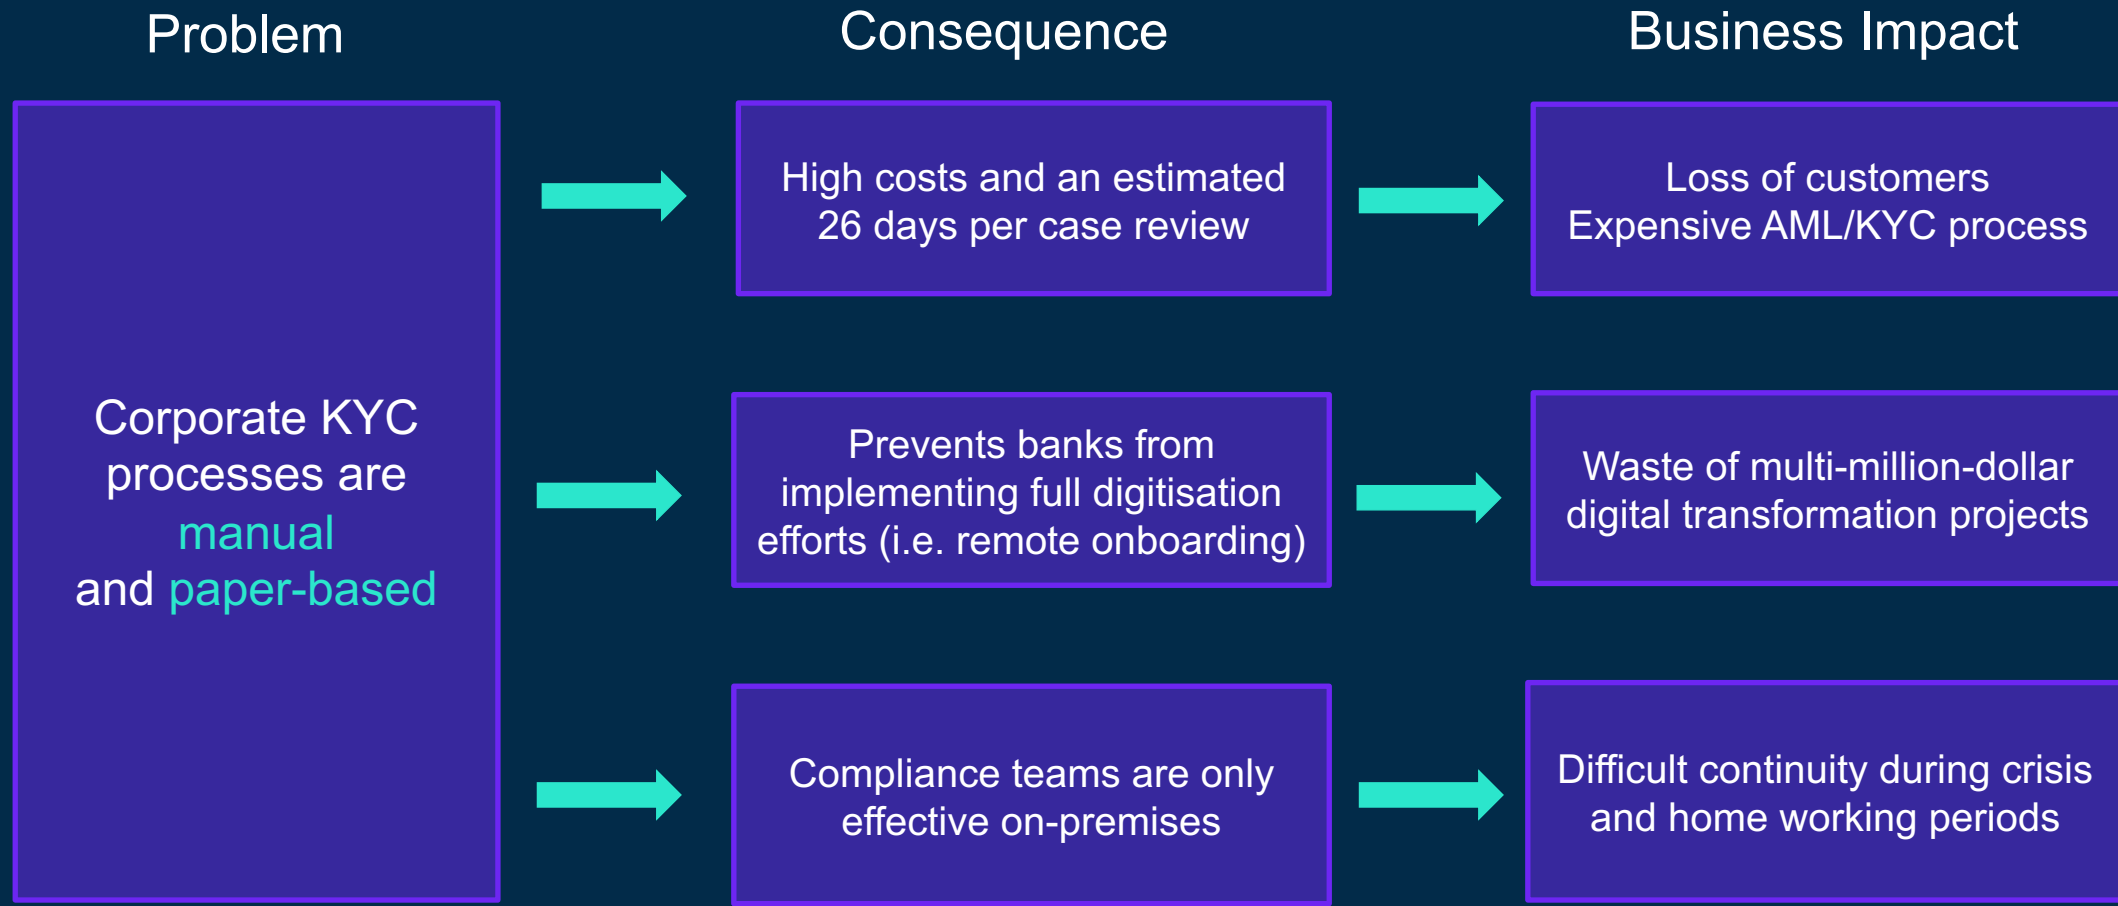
Problem

Consequence

Business Impact

Corporate KYC processes are manual and paper-based

High costs and an estimated 26 days per case review

Loss of customers
Expensive AML/KYC process

Prevents banks from implementing full digitisation efforts (i.e. remote onboarding)

Waste of multi-million-dollar digital transformation projects

Compliance teams are only effective on-premises

Difficult continuity during crisis and home working periods